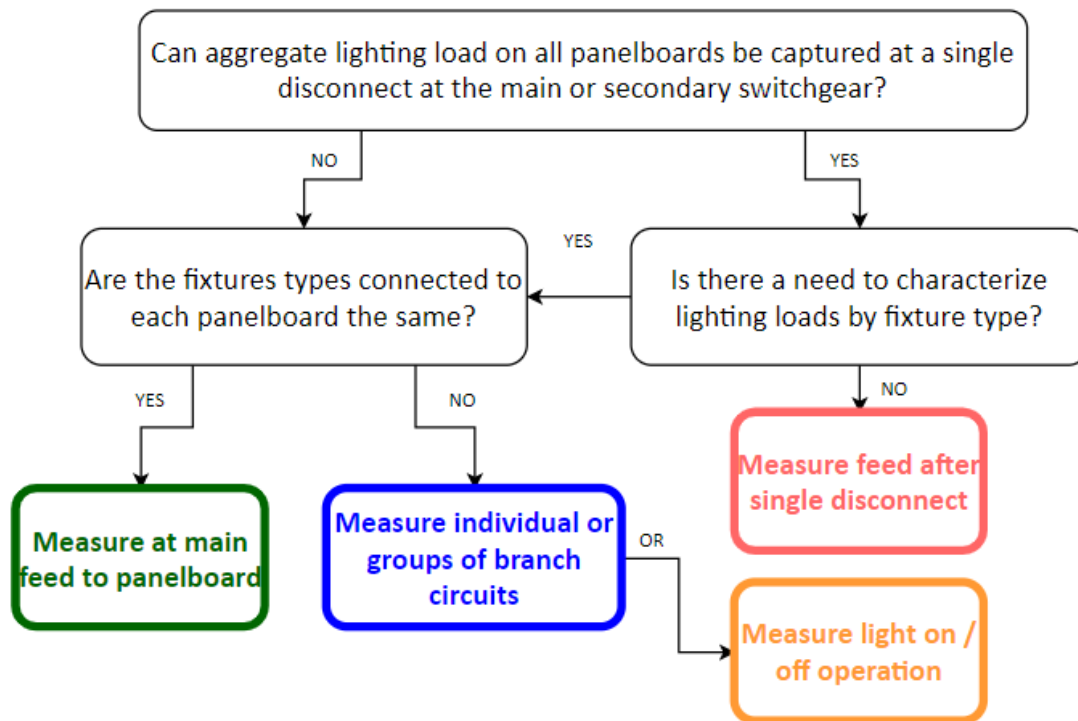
Can aggregate lighting load on all panelboards be captured at a single disconnect at the main or secondary switchgear?

NO

YES

Are the fixtures types connected to each panelboard the same?

YES

Is there a need to characterize lighting loads by fixture type?

YES

NO

NO

Measure feed after single disconnect

Measure at main feed to panelboard

Measure individual or groups of branch circuits

OR

Measure light on / off operation